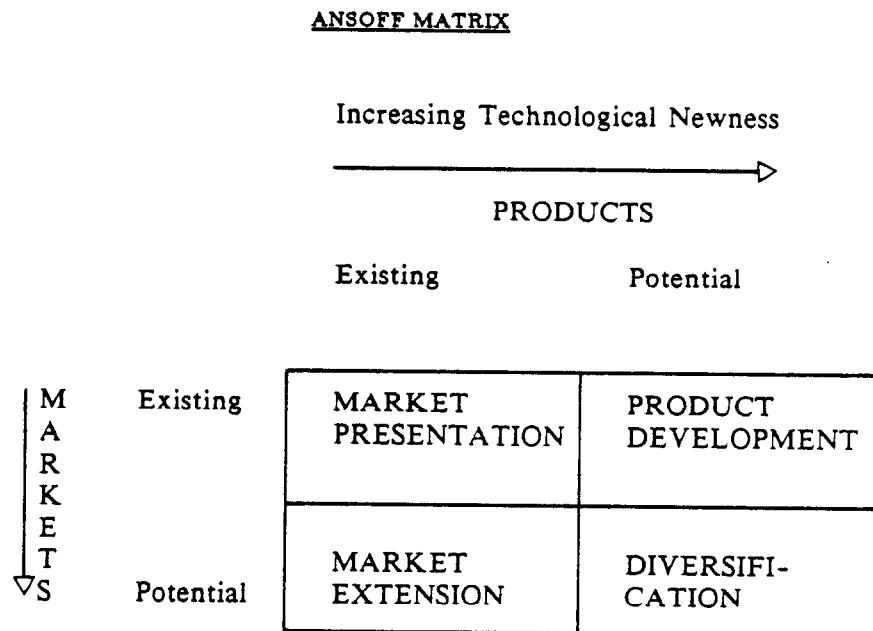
ANSOFF MATRIX

Increasing Technological Newness

PRODUCTS

| | | Existing | Potential |
|---|---|---|---|
| MARKETS | Existing | MARKET PRESENTATION | PRODUCT DEVELOPMENT |
| | Potential | MARKET EXTENSION | DIVERSIFICATION |